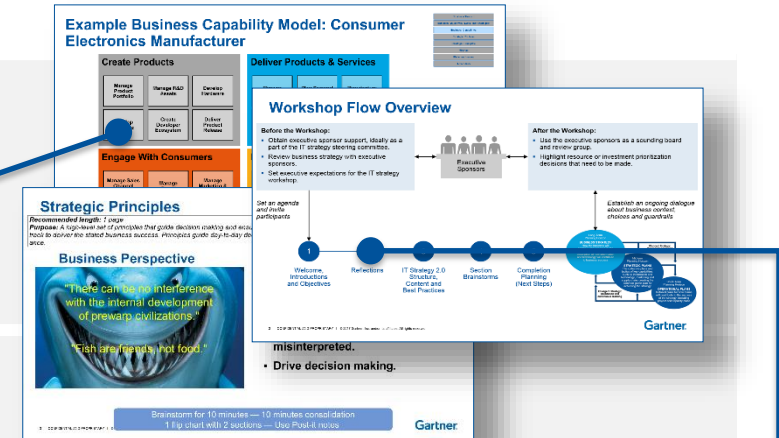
Example Business Capability Model: Consumer Electronics Manufacturer

Create Products

Manage Product Portfolio

Manage R&D Assets

Develop Hardware

Create Developer Ecosystem

Deliver Product Release

Deliver Products & Services

Engage With Consumers

Manage Sales Channel

Manage

Manage Marketing &

Workshop Flow Overview

Before the Workshop:
• Obtain executive sponsor support, ideally as a part of the IT strategy steering committee.
• Review business strategy with executive sponsors.
• Set executive expectations for the IT strategy workshop.

Executive Sponsors

After the Workshop:
• Use the executive sponsors as a sounding board and review group.
• Highlight resource or investment prioritization decisions that need to be made.

Set an agenda and invite participants

Establish an ongoing dialogue about business context, choices and guardrails

1

Welcome, Introductions and Objectives

Reflections

IT Strategy 2.0 Structure, Content and Best Practices

Section Brainstorms

Completion Planning (Next Steps)

Gartner

Strategic Principles

Recommended length: 1 page

Purpose: A high-level set of principles that guide decision making and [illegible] to deliver the stated business success. Principles guide day-to-day de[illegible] ance.

Business Perspective

"There can be no interference with the internal development of prewarp civilizations."

"Fish are friends, not food."

misinterpreted.

• Drive decision making.

Brainstorm for 10 minutes — 10 minutes consolidation
1 flip chart with 2 sections — Use Post-it notes

Gartner